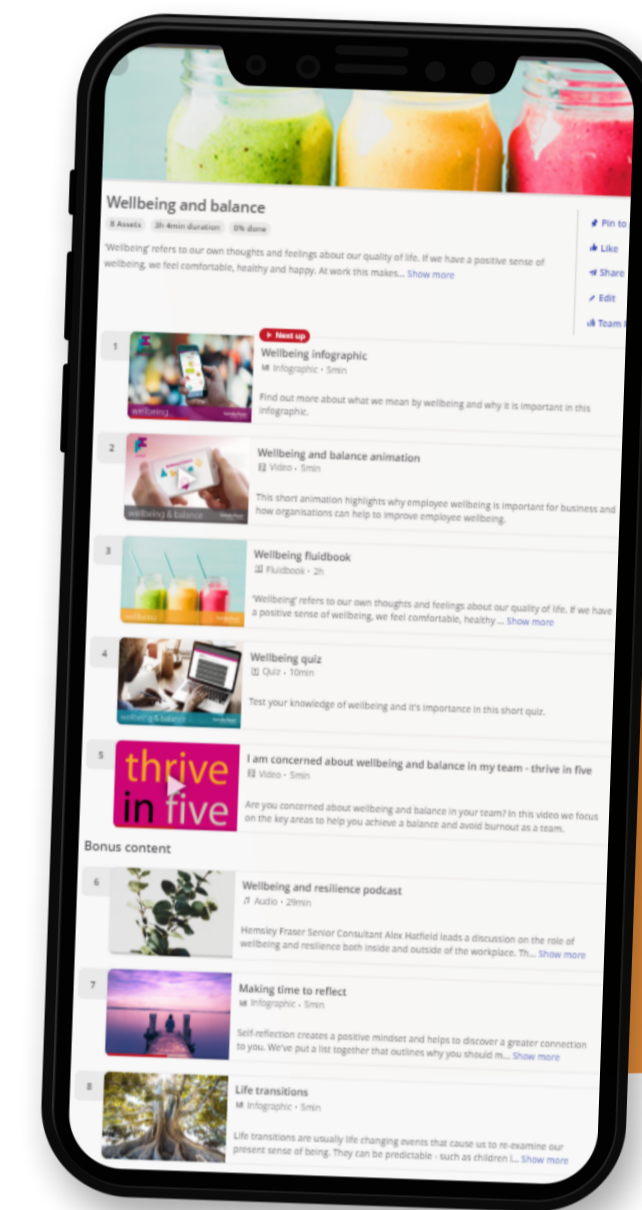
Wellbeing and balance

8 Assets 3h 4min duration 0% done

'Wellbeing' refers to our own thoughts and feelings about our quality of life. If we have a positive sense of wellbeing, we feel comfortable, healthy and happy. At work this makes... Show more

Pin to
Like
Share
Edit
Team

1
wellbeing
Next up
Wellbeing infographic
Infographic • 5min
Find out more about what we mean by wellbeing and why it is important in this infographic.

2
wellbeing & balance
Wellbeing and balance animation
Video • 5min
This short animation highlights why employee wellbeing is important for business and how organisations can help to improve employee wellbeing.

3
wellbeing
Wellbeing fluidbook
Fluidbook • 2h
'Wellbeing' refers to our own thoughts and feelings about our quality of life. If we have a positive sense of wellbeing, we feel comfortable, healthy ... Show more

4
wellbeing & balance
Wellbeing quiz
Quiz • 10min
Test your knowledge of wellbeing and it's importance in this short quiz.

5
thrive in five
I am concerned about wellbeing and balance in my team - thrive in five
Video • 5min
Are you concerned about wellbeing and balance in your team? In this video we focus on the key areas to help you achieve a balance and avoid burnout as a team.

Bonus content

6
Wellbeing and resilience podcast
Audio • 29min
Hemsley Fraser Senior Consultant Alex Hatfield leads a discussion on the role of wellbeing and resilience both inside and outside of the workplace. Th... Show more

7
Making time to reflect
Infographic • 5min
Self-reflection creates a positive mindset and helps to discover a greater connection to you. We've put a list together that outlines why you should m... Show more

8
Life transitions
Infographic • 5min
Life transitions are usually life changing events that cause us to re-examine our present sense of being. They can be predictable - such as children l... Show more